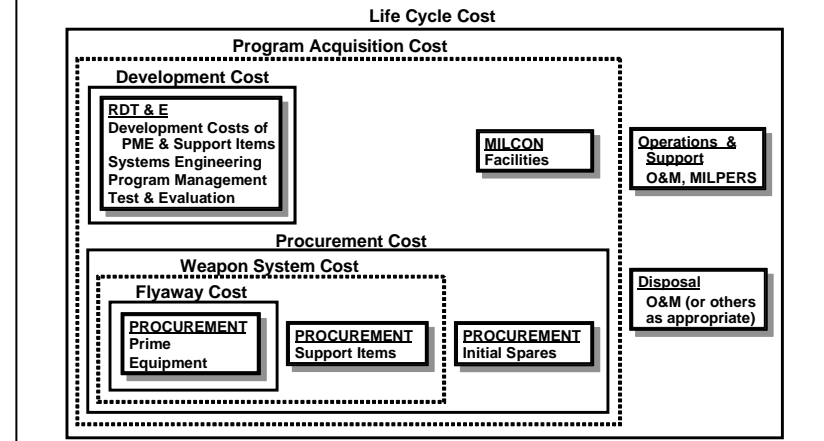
Life Cycle Cost

Program Acquisition Cost

Development Cost

RDT & E
Development Costs of PME & Support Items
Systems Engineering
Program Management
Test & Evaluation

MILCON
Facilities

Operations & Support
O&M, MILPERS

Procurement Cost

Weapon System Cost

Flyaway Cost

PROCUREMENT
Prime Equipment

PROCUREMENT
Support Items

PROCUREMENT
Initial Spares

Disposal
O&M (or others as appropriate)